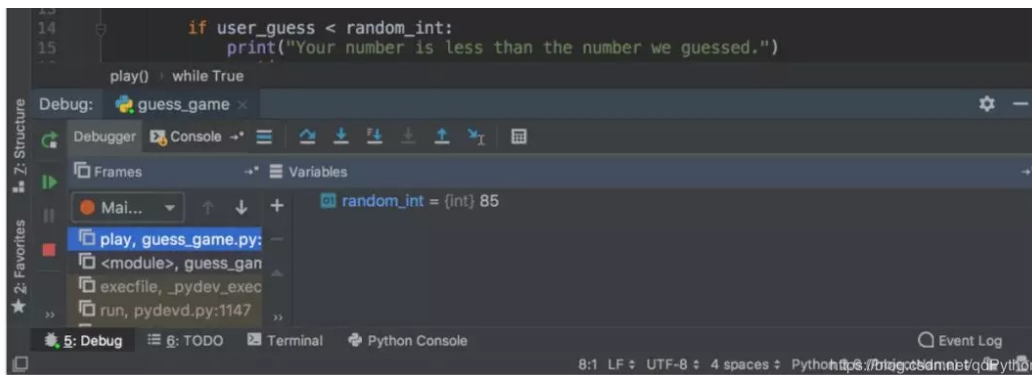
14 if user_guess < random_int:
15 print("Your number is less than the number we guessed.")

play() › while True

Debug: guess_game ×

Debugger Console

Frames

Variables

Mai...

random_int = {int} 85

play, guess_game.py:

<module>, guess_gan

execfile, _pydev_exec

run, pydevd.py:1147

2: Favorites

Z: Structure

5: Debug 6: TODO Terminal Python Console

Event Log

8:1 LF UTF-8 4 spaces Python https://blog.csdn.net/qdPytho